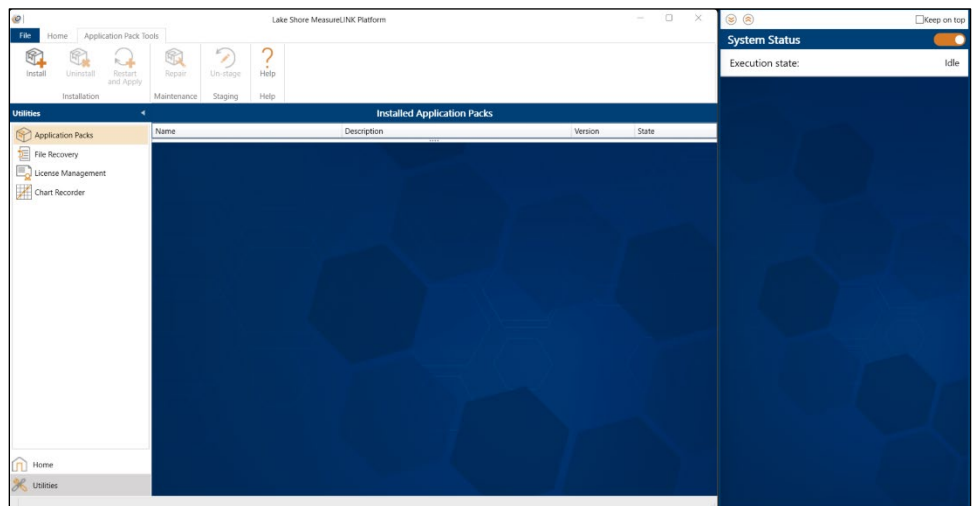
Lake Shore MeasureLINK Platform

File Home Application Pack Tools

Install Uninstall Restart and Apply Repair Un-stage Help

Installation Maintenance Staging Help

Utilities

Application Packs
File Recovery
License Management
Chart Recorder

Home
Utilities

Installed Application Packs

| Name | Description | Version | State |
|---|---|---|---|

Keep on top

System Status

Execution state: Idle